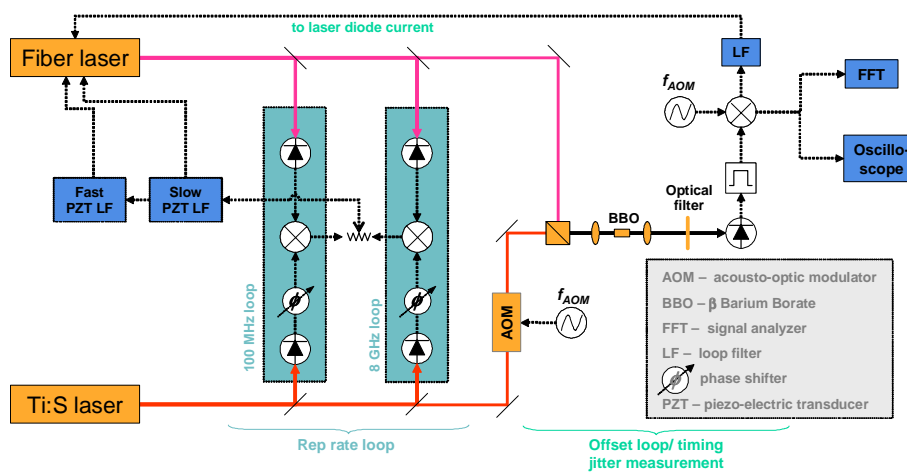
to laser diode current

Fiber laser

LF

$f_{AOM}$

FFT

Oscillo-scope

Fast PZT LF

Slow PZT LF

Optical filter

BBO

100 MHz loop

8 GHz loop

AOM

$f_{AOM}$

AOM – acousto-optic modulator

BBO – β Barium Borate

FFT – signal analyzer

LF – loop filter

phase shifter

PZT – piezo-electric transducer

Ti:S laser

Rep rate loop

Offset loop/ timing jitter measurement